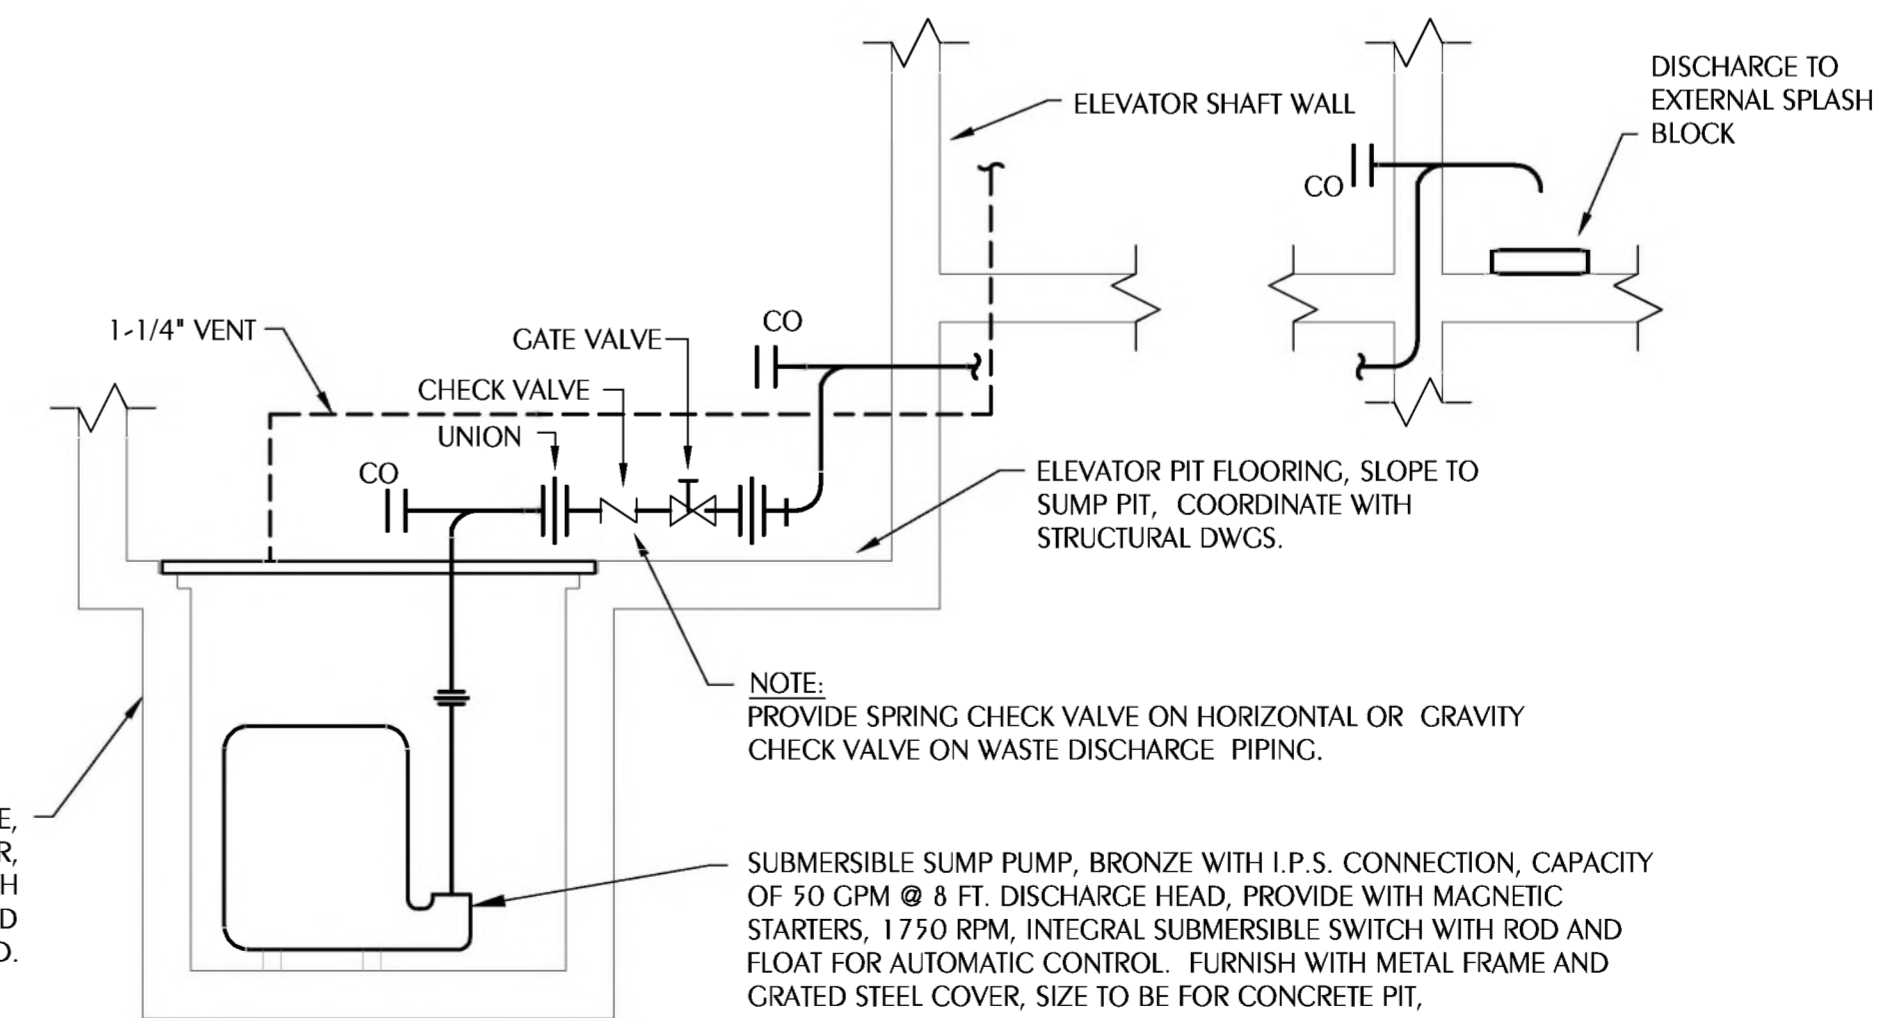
DISCHARGE TO EXTERNAL SPLASH BLOCK

ELEVATOR SHAFT WALL

CO

CO

1-1/4" VENT

GATE VALVE

CHECK VALVE

UNION

CO

ELEVATOR PIT FLOORING, SLOPE TO SUMP PIT, COORDINATE WITH STRUCTURAL DWGS.

NOTE:
PROVIDE SPRING CHECK VALVE ON HORIZONTAL OR GRAVITY CHECK VALVE ON WASTE DISCHARGE PIPING.

E,
R,
H
D
D.

SUBMERSIBLE SUMP PUMP, BRONZE WITH I.P.S. CONNECTION, CAPACITY OF 50 GPM @ 8 FT. DISCHARGE HEAD, PROVIDE WITH MAGNETIC STARTERS, 1750 RPM, INTEGRAL SUBMERSIBLE SWITCH WITH ROD AND FLOAT FOR AUTOMATIC CONTROL. FURNISH WITH METAL FRAME AND GRATED STEEL COVER, SIZE TO BE FOR CONCRETE PIT,